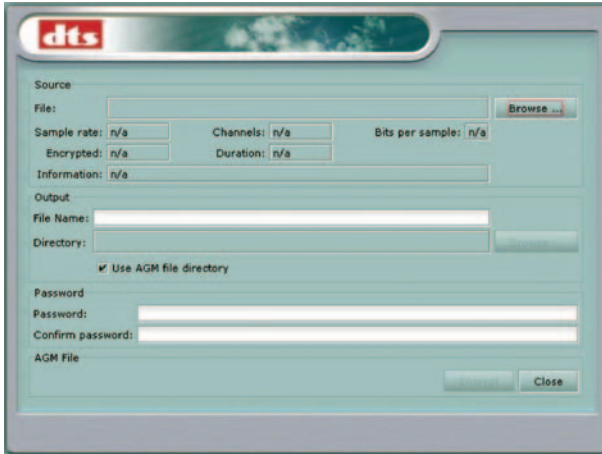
dts

Source

File:

Browse ...

Sample rate: n/a

Channels: n/a

Bits per sample: n/a

Encrypted: n/a

Duration: n/a

Information: n/a

Output

File Name:

Directory:

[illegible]

Use AGM file directory

Password

Password:

Confirm password:

AGM File

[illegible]

Close